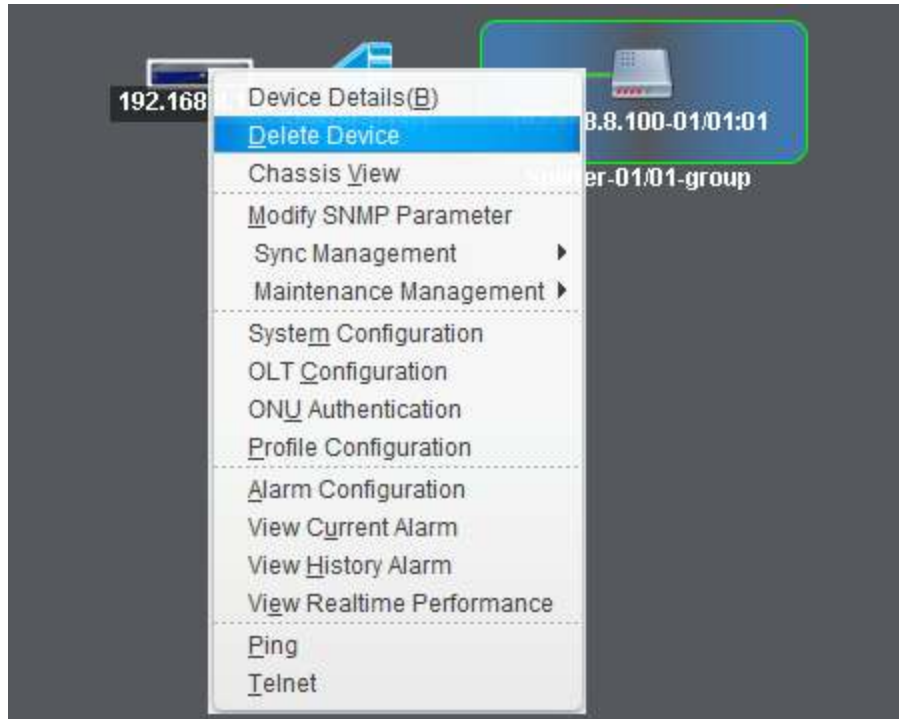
192.168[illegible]

Device Details(B)
Delete Device
Chassis View
Modify SNMP Parameter
Sync Management
Maintenance Management
System Configuration
OLT Configuration
ONU Authentication
Profile Configuration
Alarm Configuration
View Current Alarm
View History Alarm
View Realtime Performance
Ping
Telnet

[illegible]8.8.100-01/01:01
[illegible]er-01/01-group